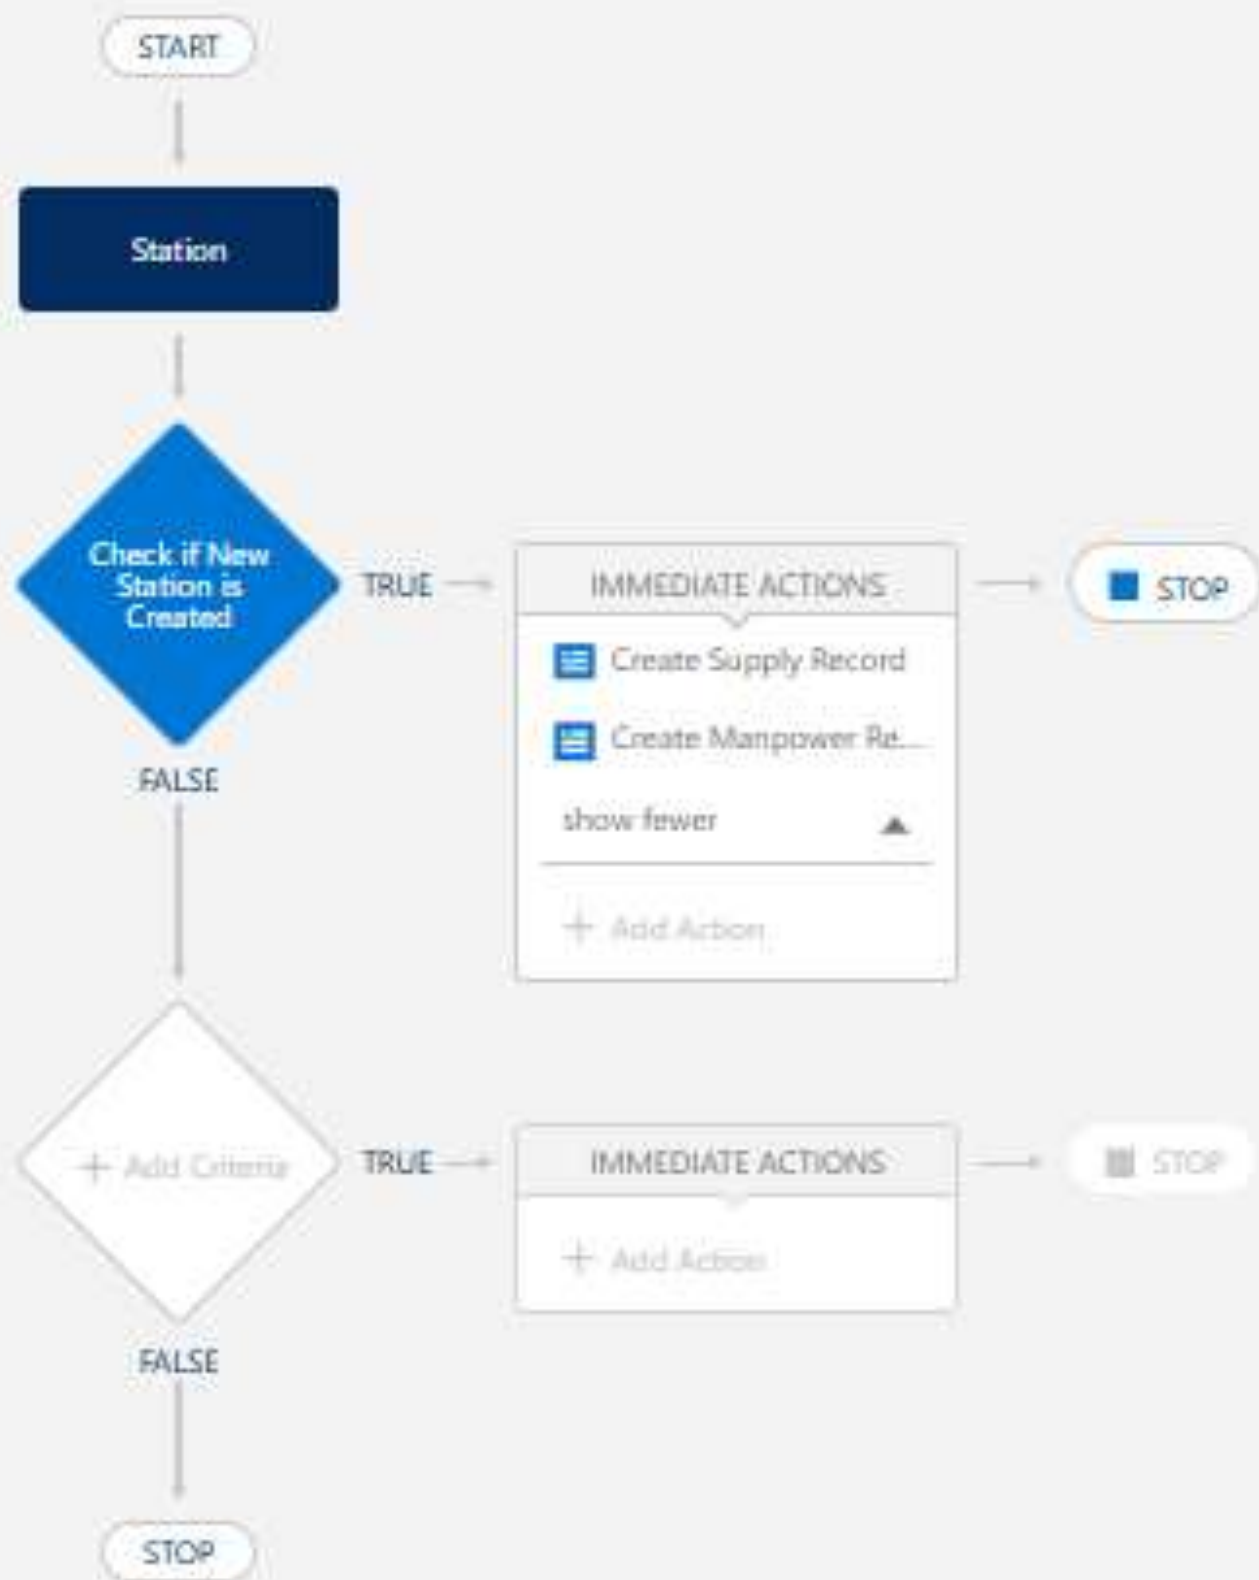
START

Station

Check if New Station is Created

TRUE

IMMEDIATE ACTIONS

STOP

Create Supply Record

Create Manpower Re...

show fewer

+ Add Action

FALSE

+ Add Criteria

TRUE

IMMEDIATE ACTIONS

STOP

+ Add Action

FALSE

STOP